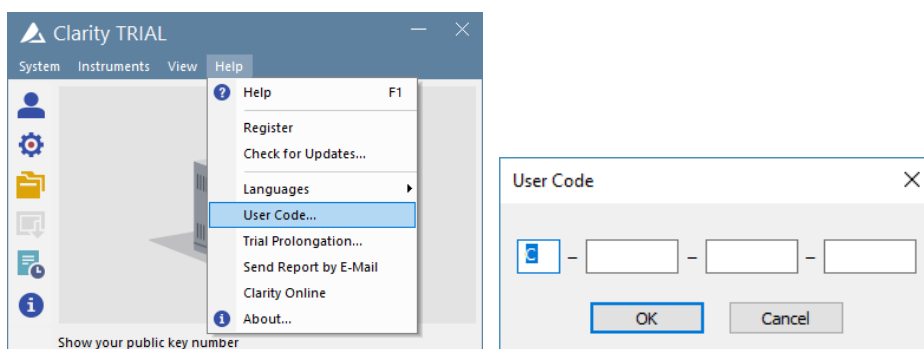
Clarity TRIAL

System Instruments View Help

Help F1
Register
Check for Updates...
Languages
User Code...
Trial Prolongation...
Send Report by E-Mail
Clarity Online
About...

Show your public key number

User Code

C – – –

OK Cancel